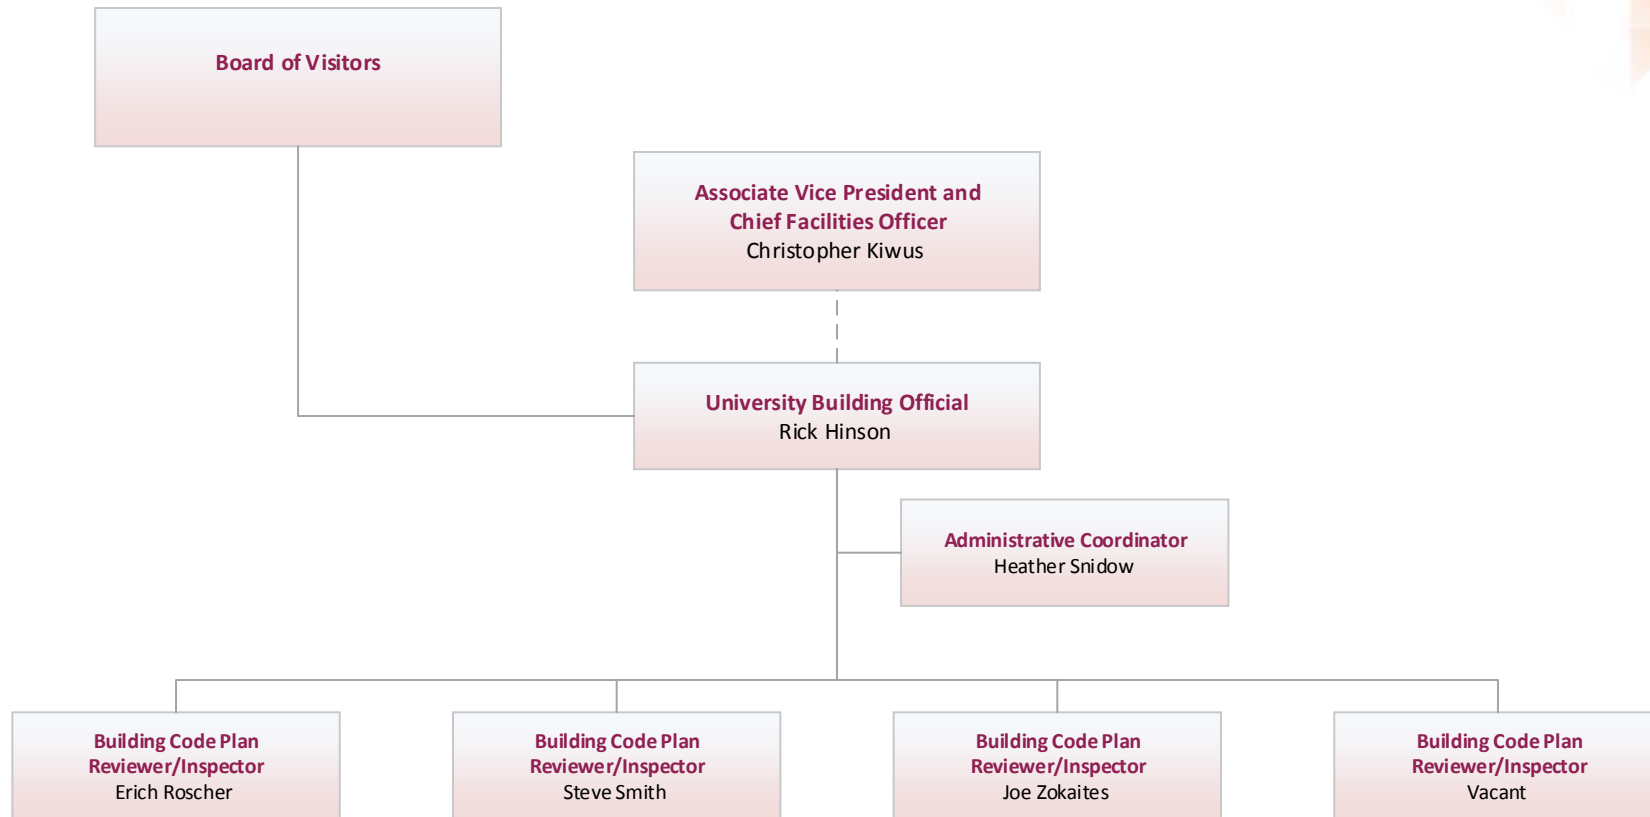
Board of Visitors

Associate Vice President and Chief Facilities Officer
Christopher Kiwus

University Building Official
Rick Hinson

Administrative Coordinator
Heather Snidow

Building Code Plan Reviewer/Inspector
Erich Roscher

Building Code Plan Reviewer/Inspector
Steve Smith

Building Code Plan Reviewer/Inspector
Joe Zokaites

Building Code Plan Reviewer/Inspector
Vacant